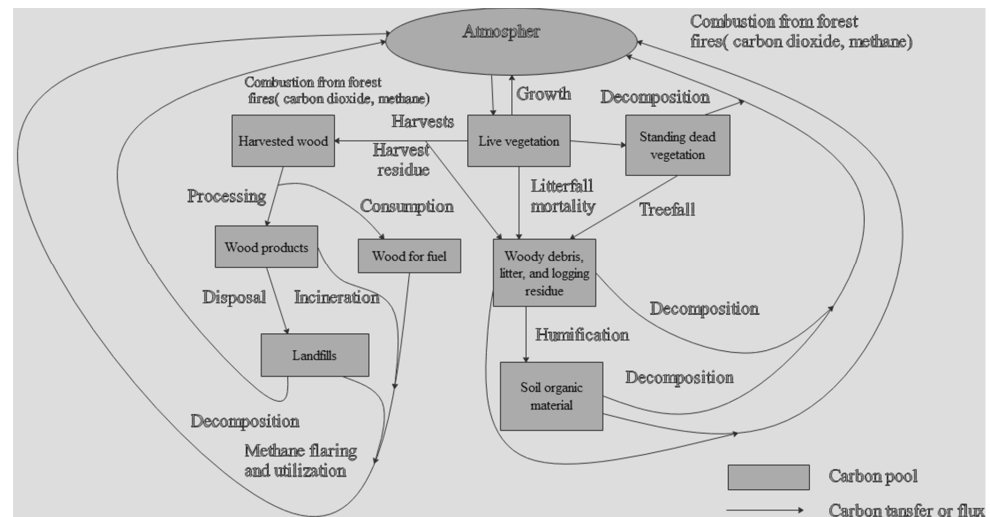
Atmospher

Combustion from forest fires( carbon dioxide, methane)

Combustion from forest fires( carbon dioxide, methane)

Growth

Decomposition

Harvests

Harvested wood

Live vegetation

Standing dead vegetation

Harvest residue

Processing

Consumption

Litterfall mortality

Treefall

Wood products

Wood for fuel

Woody debris, litter, and logging residue

Disposal

Incineration

Decomposition

Humification

Landfills

Decomposition

Soil organic material

Decomposition

Methane flaring and utilization

Carbon pool

Carbon tansfer or flux